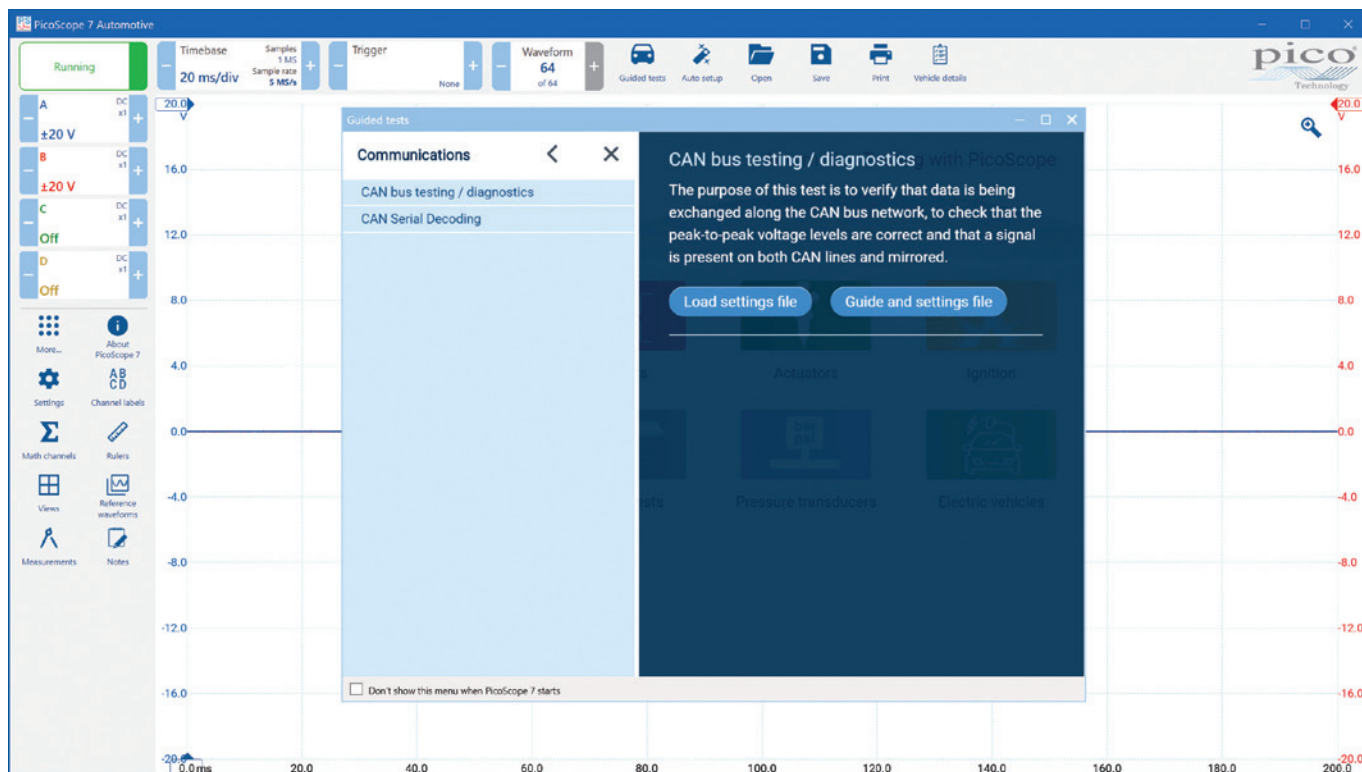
PicoScope 7 Automotive

Running

Timebase
20 ms/div
Samples 1 MS
Sample rate 5 MS/s

Trigger
None

Waveform
64
of 64

Guided tests
Auto setup
Open
Save
Print
Vehicle details

pico
Technology

A
DC
x1
±20 V

B
DC
x1
±20 V

C
DC
x1
Off

D
DC
x1
Off

More...
About PicoScope 7
Settings
Channel labels
Math channels
Rulers
Views
Reference waveforms
Measurements
Notes

20.0
V
16.0
12.0
8.0
4.0
0.0
-4.0
-8.0
-12.0
-16.0
-20.0

Guided tests

Communications

CAN bus testing / diagnostics
CAN Serial Decoding

CAN bus testing / diagnostics

The purpose of this test is to verify that data is being exchanged along the CAN bus network, to check that the peak-to-peak voltage levels are correct and that a signal is present on both CAN lines and mirrored.

Load settings file
Guide and settings file

Don't show this menu when PicoScope 7 starts

0.0 ms
20.0
40.0
60.0
80.0
100.0
120.0
140.0
160.0
180.0
200.0

20.0
V
16.0
12.0
8.0
4.0
0.0
-4.0
-8.0
-12.0
-16.0
-20.0